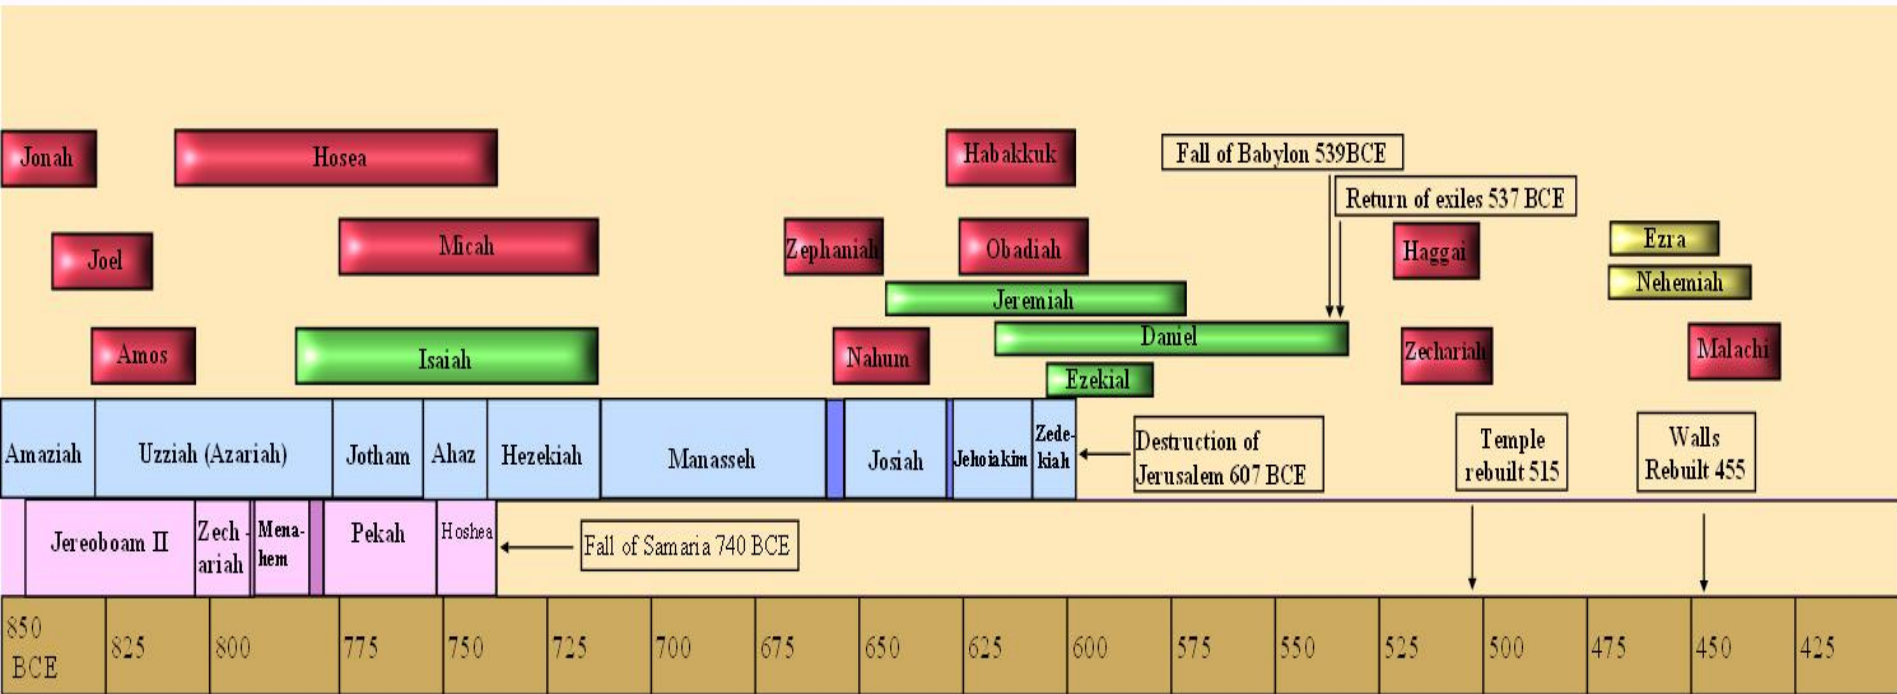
Jonah

Hosea

Habakkuk

Fall of Babylon 539BCE

Return of exiles 537 BCE

Joel

Micah

Zephaniah

Obadiah

Haggai

Ezra

Nehemiah

Jeremiah

Daniel

Amos

Isaiah

Nahum

Zechariah

Malachi

Ezekial

Amaziah

Uzziah (Azariah)

Jotham

Ahaz

Hezekiah

Manasseh

Josiah

Jehoiakim

Zedekiah

Destruction of Jerusalem 607 BCE

Temple rebuilt 515

Walls Rebuilt 455

Jereoboam II

Zechariah

Menahem

Pekah

Hoshea

Fall of Samaria 740 BCE

| 850 BCE | 825 | 800 | 775 | 750 | 725 | 700 | 675 | 650 | 625 | 600 | 575 | 550 | 525 | 500 | 475 | 450 | 425 |
|---|---|---|---|---|---|---|---|---|---|---|---|---|---|---|---|---|---|